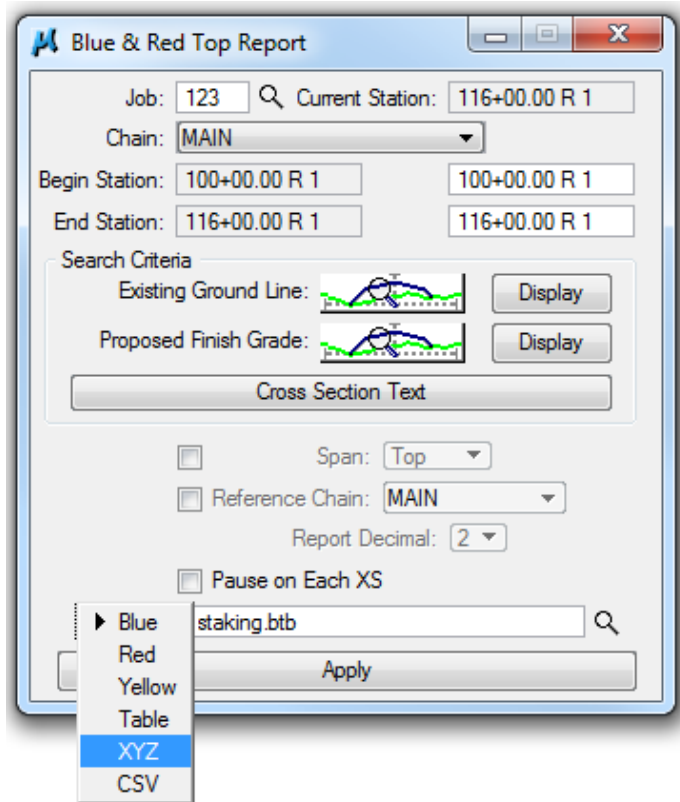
Blue & Red Top Report

Job: 123 Current Station: 116+00.00 R 1

Chain: MAIN

Begin Station: 100+00.00 R 1 100+00.00 R 1

End Station: 116+00.00 R 1 116+00.00 R 1

Search Criteria

Existing Ground Line: Display

Proposed Finish Grade: Display

Cross Section Text

Span: Top

Reference Chain: MAIN

Report Decimal: 2

Pause on Each XS

Blue
Red
Yellow
Table
XYZ
CSV

staking.btb

Apply